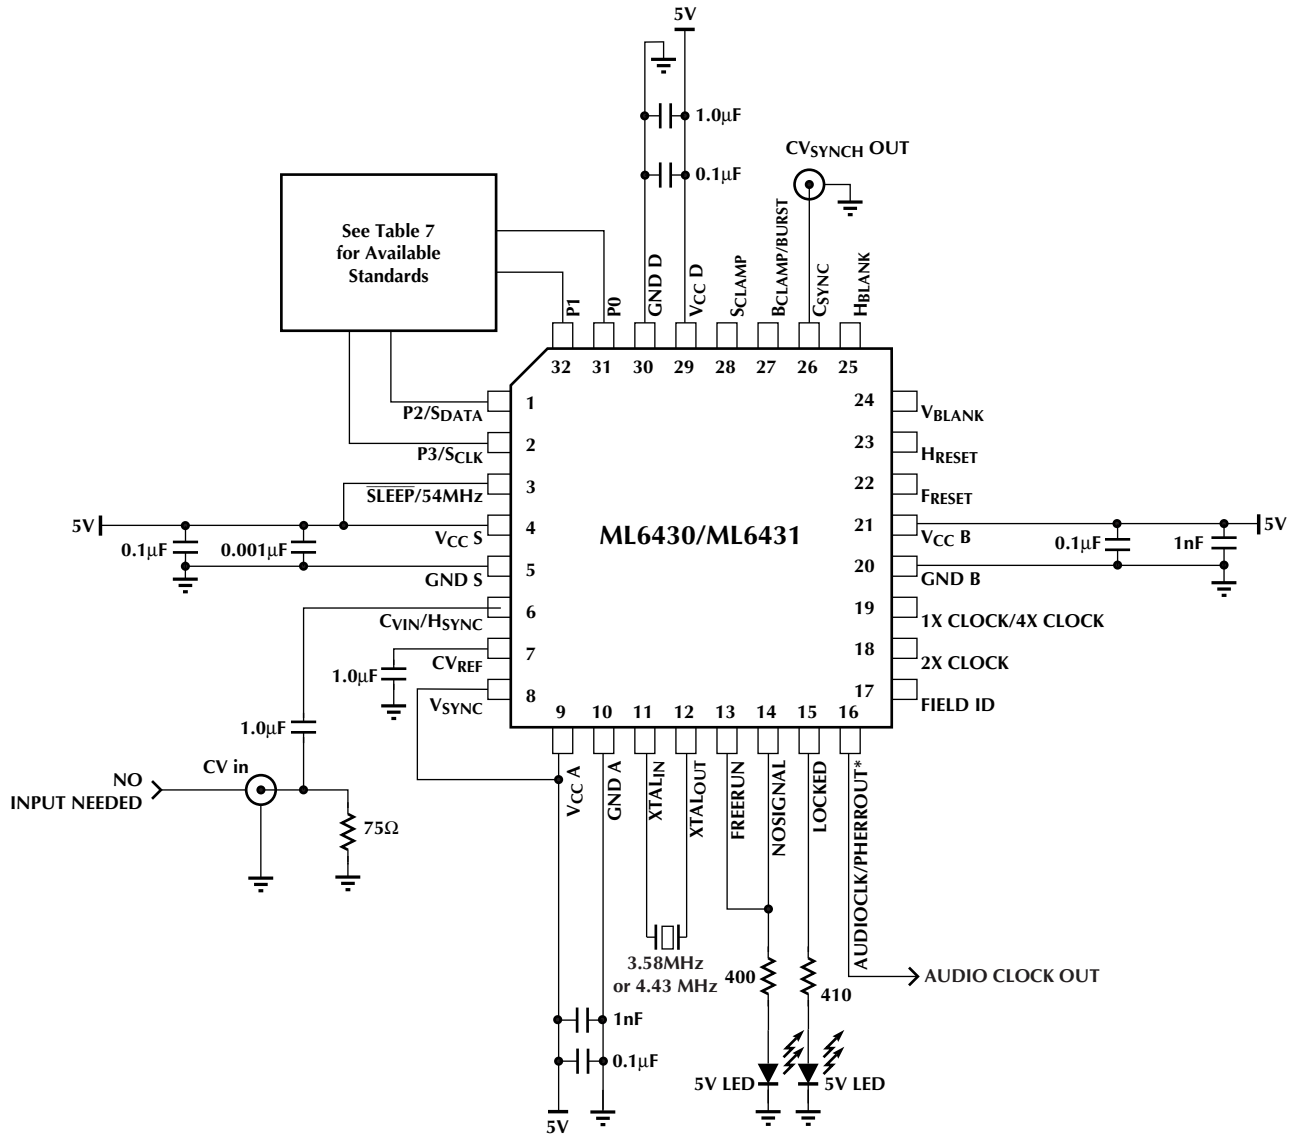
5V

1.0μF

0.1μF

CV$_{SYNCH}$ OUT

See Table 7 for Available Standards

P1
P0
GND D
V$_{CC}$ D
S$_{CLAMP}$
B$_{CLAMP/BURST}$
C$_{SYNC}$
H$_{BLANK}$

32 31 30 29 28 27 26 25

P2/S$_{DATA}$ 1
P3/S$_{CLK}$ 2
$\overline{SLEEP}$/54MHz 3
5V
0.1μF
0.001μF
V$_{CC}$ S 4
GND S 5
C$_{VIN}$/H$_{SYNC}$ 6
CV$_{REF}$ 7
1.0μF
V$_{SYNC}$ 8

ML6430/ML6431

24 V$_{BLANK}$
23 H$_{RESET}$
22 F$_{RESET}$
21 V$_{CC}$ B
5V
0.1μF
1nF
20 GND B
19 1X CLOCK/4X CLOCK
18 2X CLOCK
17 FIELD ID

9 10 11 12 13 14 15 16

1.0μF
NO INPUT NEEDED
CV in
75Ω

V$_{CC}$ A
GND A
XTAL$_{IN}$
XTAL$_{OUT}$
FREERUN
NOSIGNAL
LOCKED
AUDIOCLK/PHERROUT*

3.58MHz or 4.43 MHz
400
410
AUDIO CLOCK OUT
1nF
0.1μF
5V LED
5V LED
5V